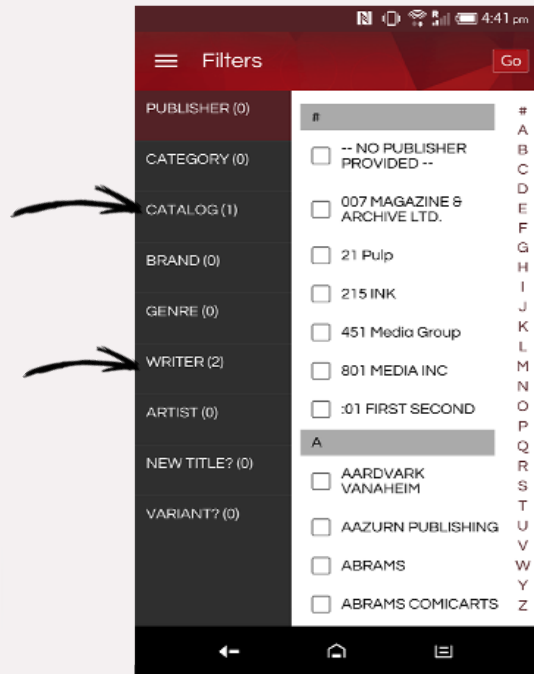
4:41 pm

Filters

Go

PUBLISHER (0)

CATEGORY (0)

CATALOG (1)

BRAND (0)

GENRE (0)

WRITER (2)

ARTIST (0)

NEW TITLE? (0)

VARIANT? (0)

#

-- NO PUBLISHER PROVIDED --

007 MAGAZINE & ARCHIVE LTD.

21 Pulp

215 INK

451 Media Group

801 MEDIA INC

:01 FIRST SECOND

A

AARDVARK VANAHEIM

AAZURN PUBLISHING

ABRAMS

ABRAMS COMICARTS

#
A
B
C
D
E
F
G
H
I
J
K
L
M
N
O
P
Q
R
S
T
U
V
W
Y
Z